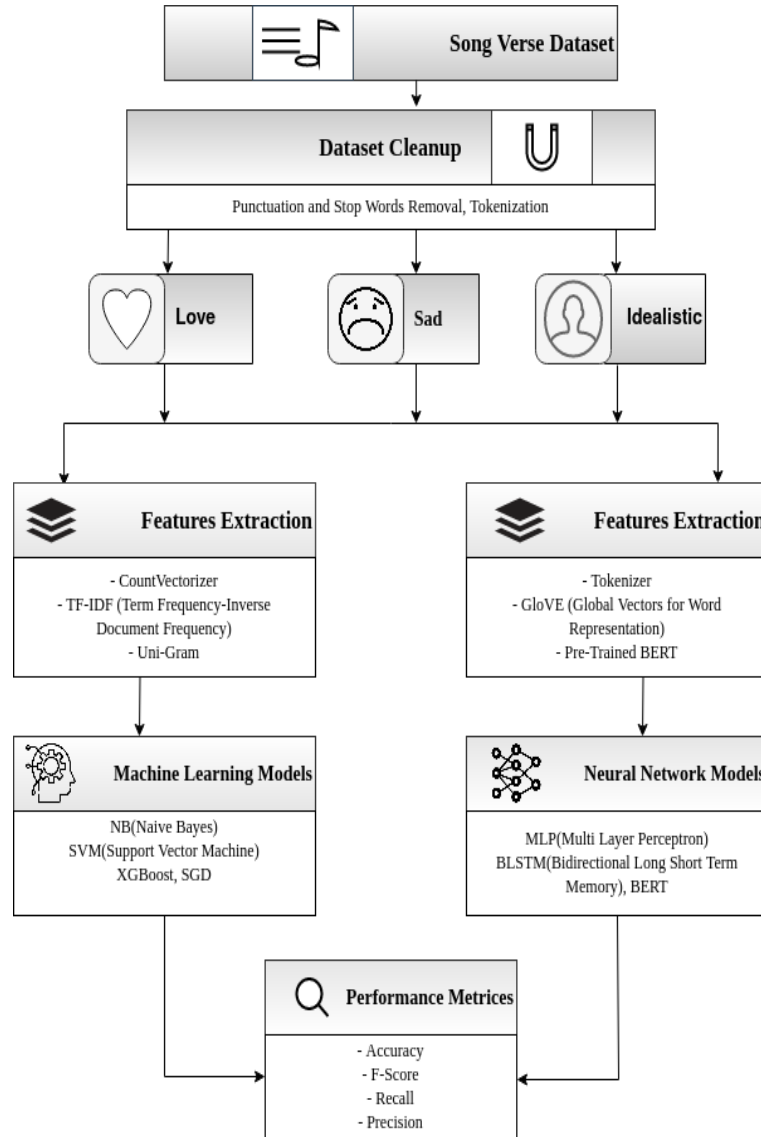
Song Verse Dataset

Dataset Cleanup

Punctuation and Stop Words Removal, Tokenization

Love

Sad

Idealistic

Features Extraction

- CountVectorizer
- TF-IDF (Term Frequency-Inverse Document Frequency)
- Uni-Gram

Features Extraction

- Tokenizer
- GloVE (Global Vectors for Word Representation)
- Pre-Trained BERT

Machine Learning Models

NB(Naive Bayes)
SVM(Support Vector Machine)
XGBoost, SGD

Neural Network Models

MLP(Multi Layer Perceptron)
BLSTM(Bidirectional Long Short Term Memory), BERT

Performance Metrices

- Accuracy
- F-Score
- Recall
- Precision